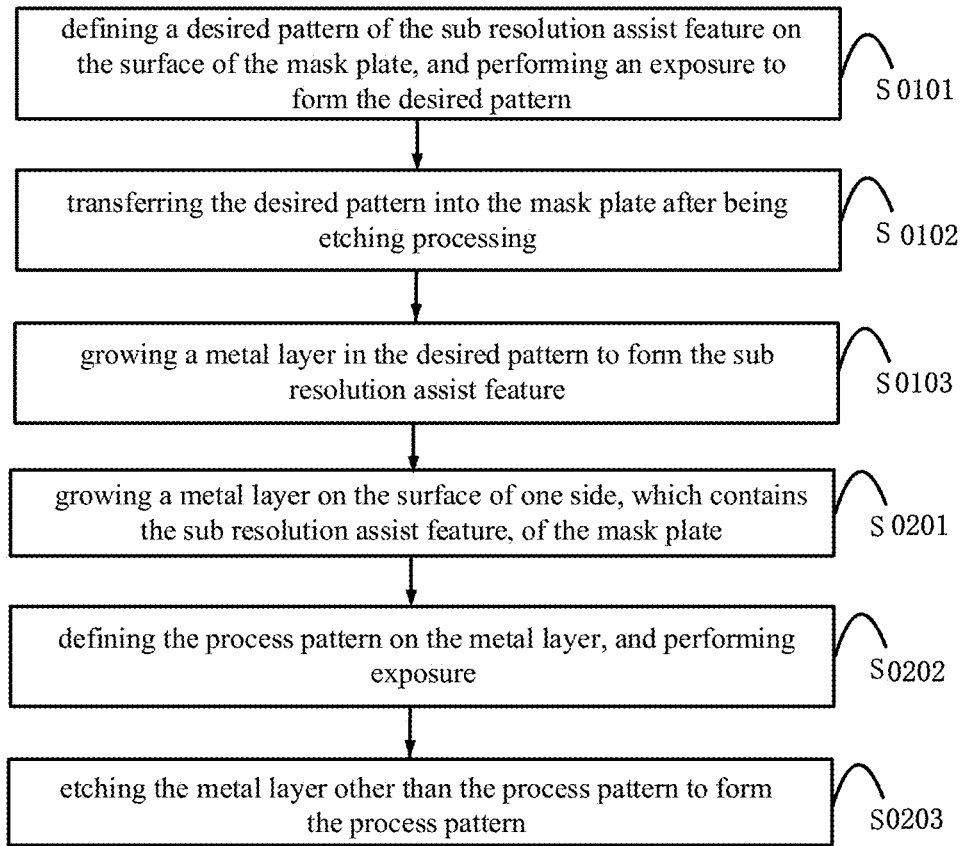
defining a desired pattern of the sub resolution assist feature on the surface of the mask plate, and performing an exposure to form the desired pattern

S 0101

transferring the desired pattern into the mask plate after being etching processing

S 0102

growing a metal layer in the desired pattern to form the sub resolution assist feature

S 0103

growing a metal layer on the surface of one side, which contains the sub resolution assist feature, of the mask plate

S 0201

defining the process pattern on the metal layer, and performing exposure

S 0202

etching the metal layer other than the process pattern to form the process pattern

S0203